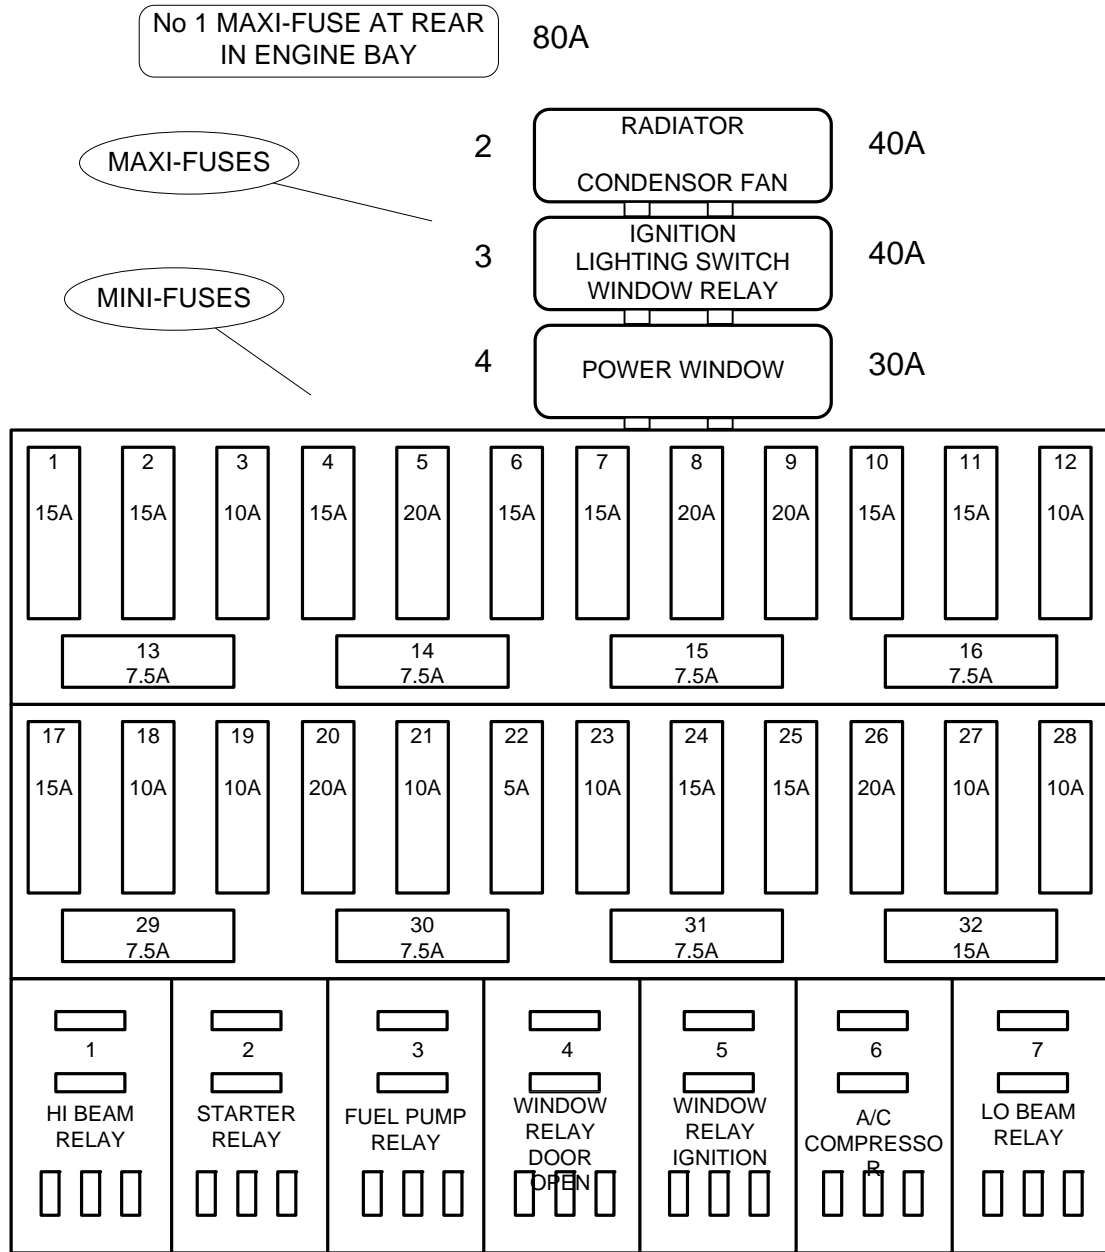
No 1 MAXI-FUSE AT REAR IN ENGINE BAY

80A

MAXI-FUSES

MINI-FUSES

2

RADIATOR

CONDENSOR FAN

40A

3

IGNITION
LIGHTING SWITCH
WINDOW RELAY

40A

4

POWER WINDOW

30A

| 1 | 2 | 3 | 4 | 5 | 6 | 7 | 8 | 9 | 10 | 11 | 12 |
|---|---|---|---|---|---|---|---|---|---|---|---|
| 15A | 15A | 10A | 15A | 20A | 15A | 15A | 20A | 20A | 15A | 15A | 10A |

13
7.5A

14
7.5A

15
7.5A

16
7.5A

| 17 | 18 | 19 | 20 | 21 | 22 | 23 | 24 | 25 | 26 | 27 | 28 |
|---|---|---|---|---|---|---|---|---|---|---|---|
| 15A | 10A | 10A | 20A | 10A | 5A | 10A | 15A | 15A | 20A | 10A | 10A |

29
7.5A

30
7.5A

31
7.5A

32
15A

1
HI BEAM RELAY

2
STARTER RELAY

3
FUEL PUMP RELAY

4
WINDOW RELAY DOOR OPEN

5
WINDOW RELAY IGNITION

6
A/C COMPRESSO R

7
LO BEAM RELAY